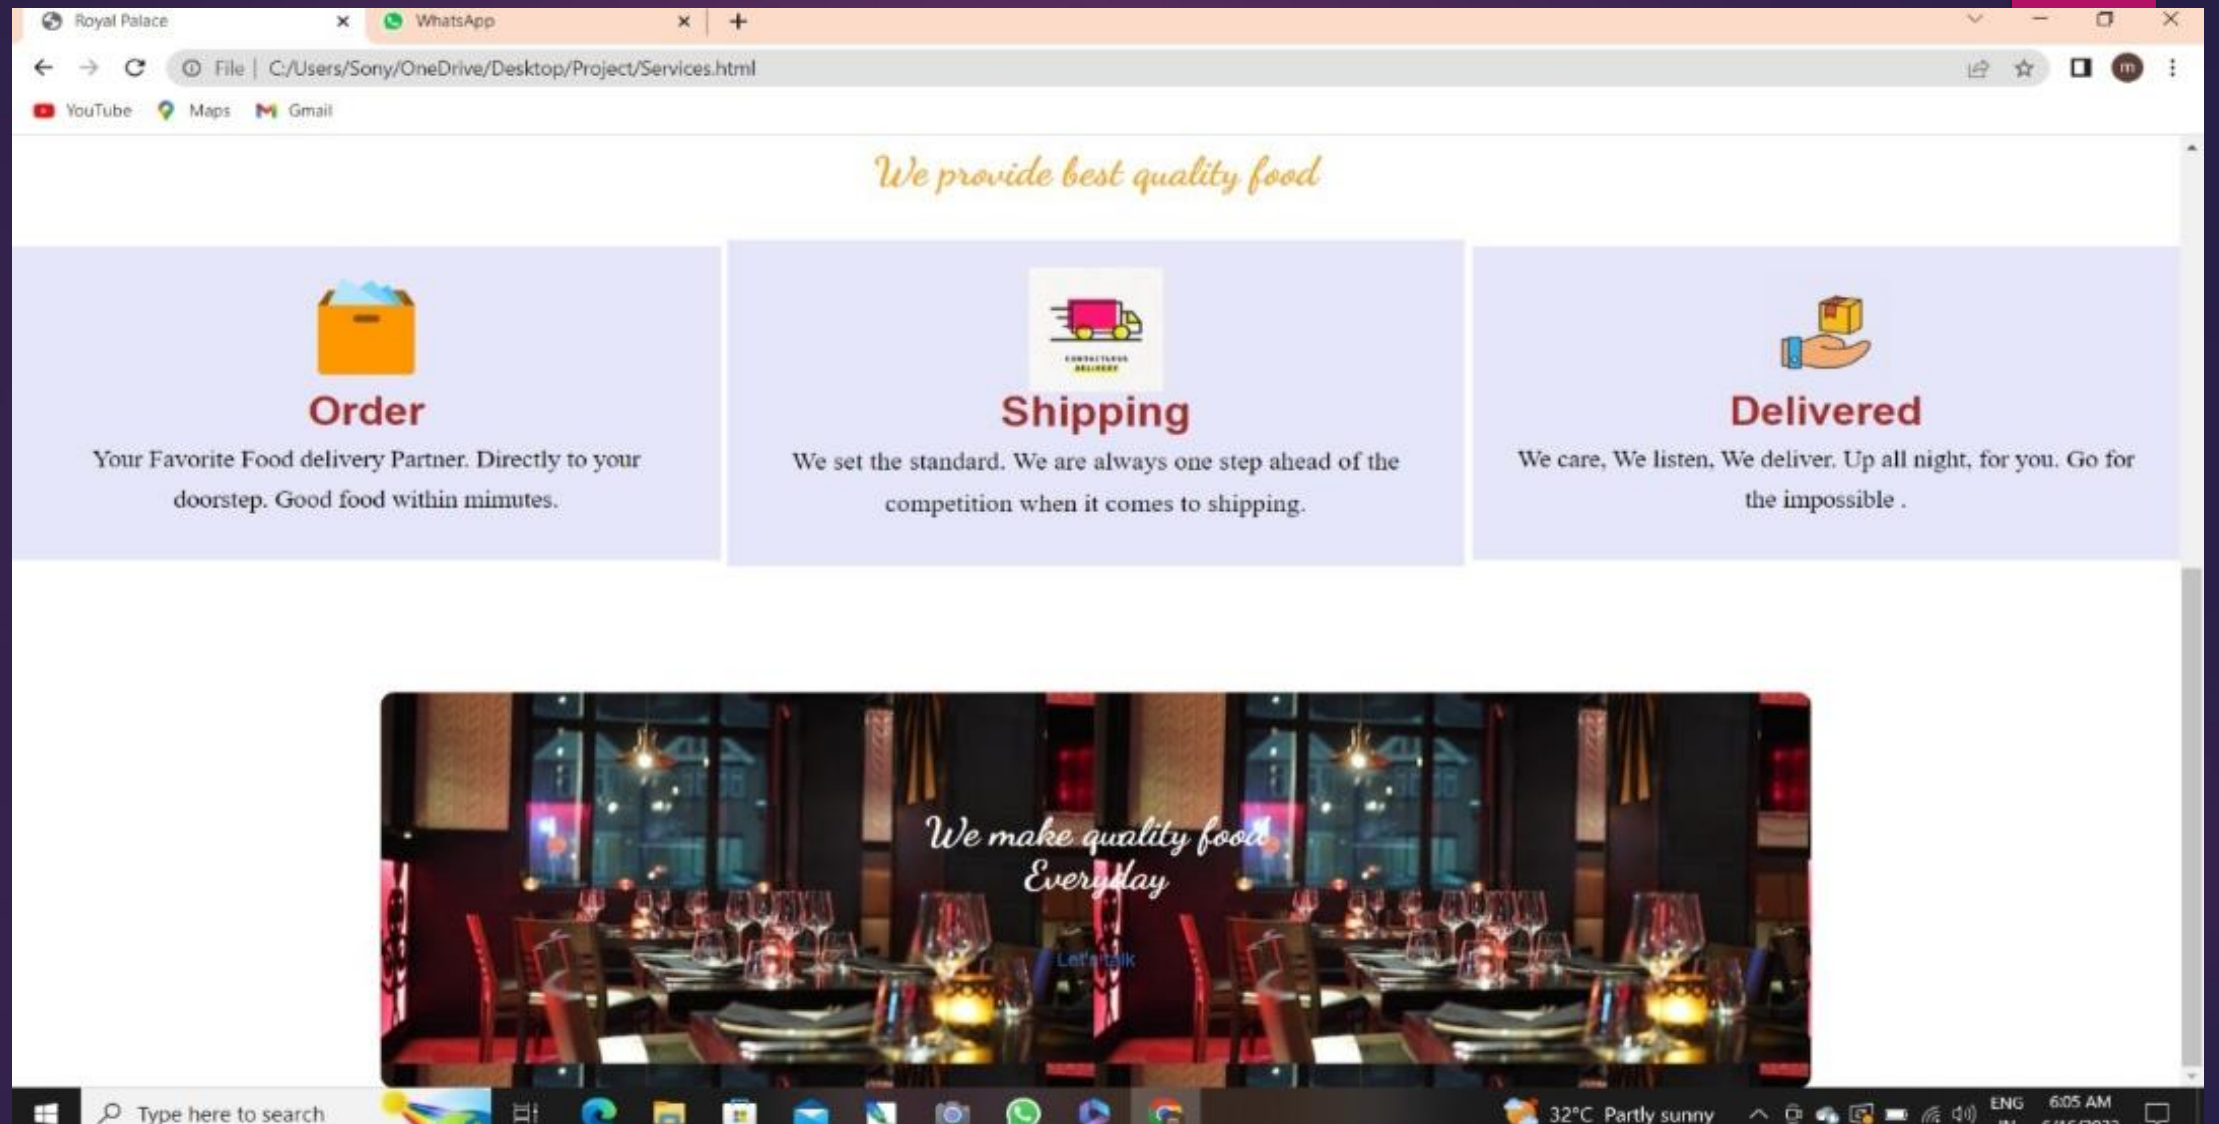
Royal Palace
WhatsApp
File | C:/Users/Sony/OneDrive/Desktop/Project/Services.html
YouTube Maps Gmail

We provide best quality food

Order
Your Favorite Food delivery Partner. Directly to your doorstep. Good food within mimutes.

Shipping
We set the standard. We are always one step ahead of the competition when it comes to shipping.

Delivered
We care, We listen, We deliver. Up all night, for you. Go for the impossible .

We make quality food Everyday
Let's talk

Type here to search
32°C Partly sunny
ENG
6:05 AM